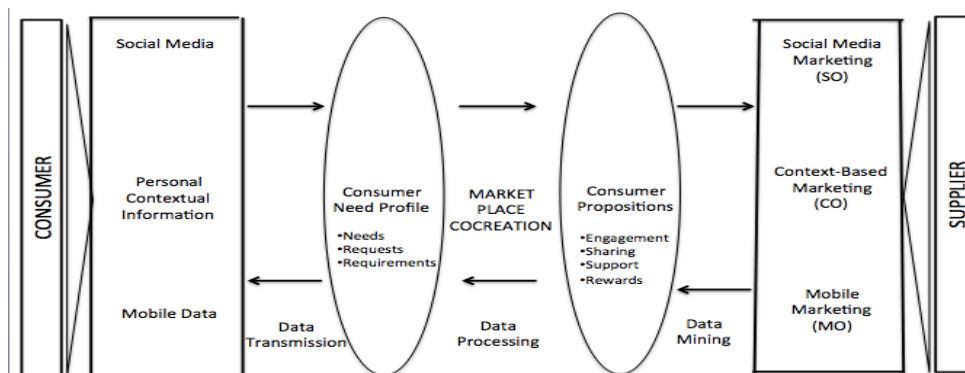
CONSUMER

Social Media

Personal Contextual Information

Mobile Data

Data Transmission

Consumer Need Profile

•Needs
•Requests
•Requirements

MARKET PLACE COCREATION

Data Processing

Consumer Propositions

•Engagement
•Sharing
•Support
•Rewards

Data Mining

Social Media Marketing (SO)

Context-Based Marketing (CO)

Mobile Marketing (MO)

SUPPLIER